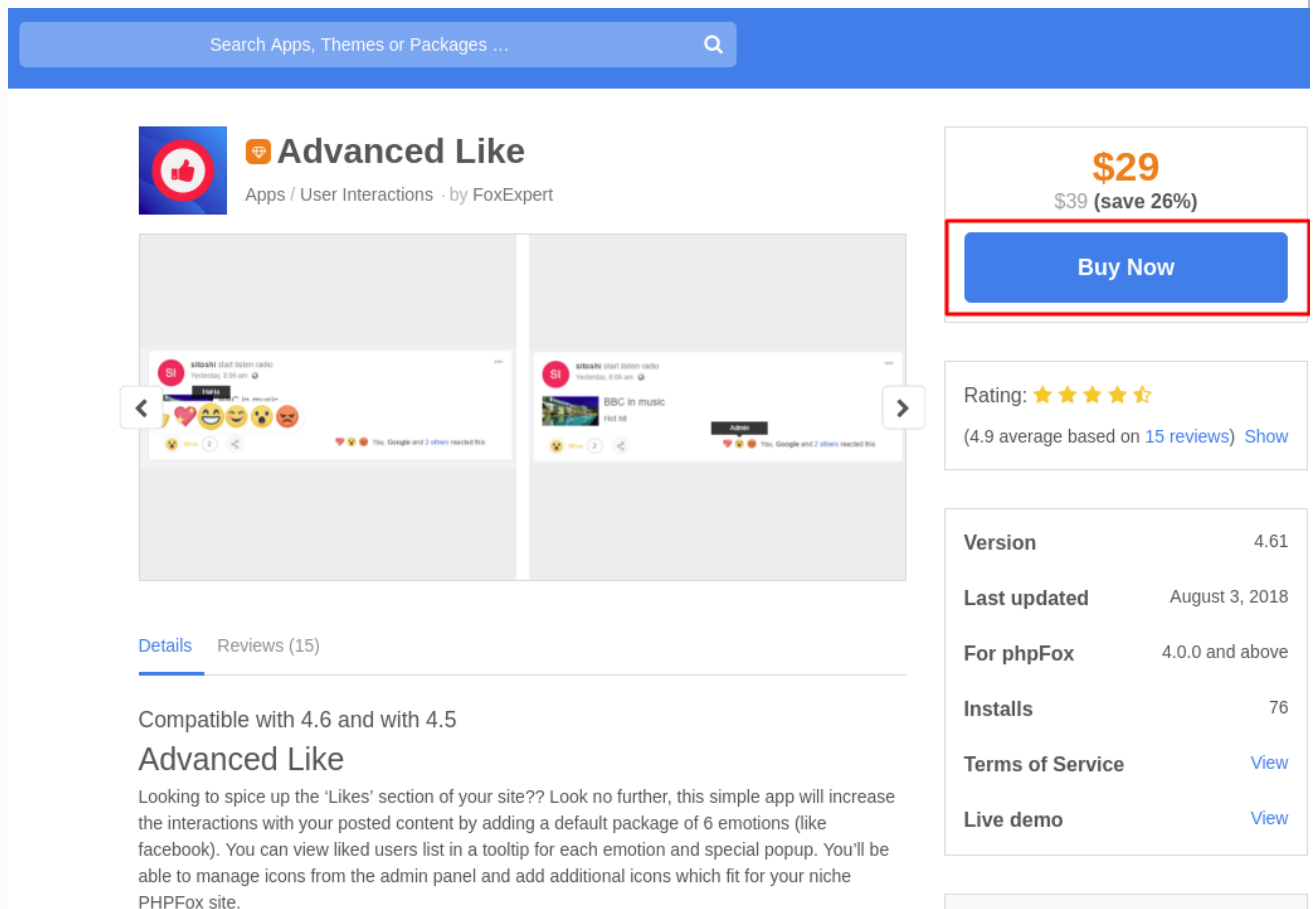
Search Apps, Themes or Packages …

Advanced Like

Apps / User Interactions · by FoxExpert

sitoshi start listen radio
Yesterday, 6:06 am

HaHa

BBC in music

Wow 2

You, Google and 2 others reacted this

sitoshi start listen radio
Yesterday, 6:06 am

BBC in music
Hot hit

Admin

Wow 2

You, Google and 2 others reacted this

Details Reviews (15)

Compatible with 4.6 and with 4.5

Advanced Like

Looking to spice up the 'Likes' section of your site?? Look no further, this simple app will increase the interactions with your posted content by adding a default package of 6 emotions (like facebook). You can view liked users list in a tooltip for each emotion and special popup. You'll be able to manage icons from the admin panel and add additional icons which fit for your niche PHPFox site.

$29
$39 (save 26%)

Buy Now

Rating:

(4.9 average based on 15 reviews) Show

| | |
|---|---|
| Version | 4.61 |
| Last updated | August 3, 2018 |
| For phpFox | 4.0.0 and above |
| Installs | 76 |
| Terms of Service | View |
| Live demo | View |